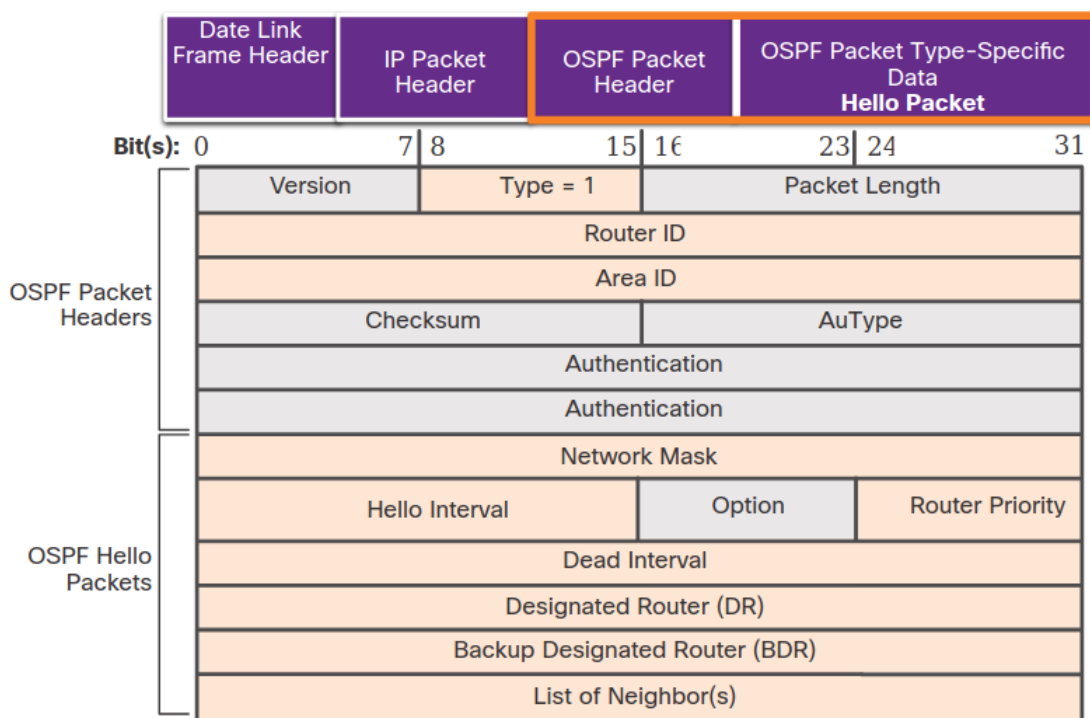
| Date Link Frame Header | IP Packet Header | OSPF Packet Header | OSPF Packet Type-Specific Data **Hello Packet** |
|---|---|---|---|

Bit(s): 0 7 8 15 16 23 24 31

OSPF Packet Headers

| Version | Type = 1 | Packet Length | |
|---|---|---|---|
| Router ID | | | |
| Area ID | | | |
| Checksum | | AuType | |
| Authentication | | | |
| Authentication | | | |

OSPF Hello Packets

| Network Mask | | |
|---|---|---|
| Hello Interval | Option | Router Priority |
| Dead Interval | | |
| Designated Router (DR) | | |
| Backup Designated Router (BDR) | | |
| List of Neighbor(s) | | |